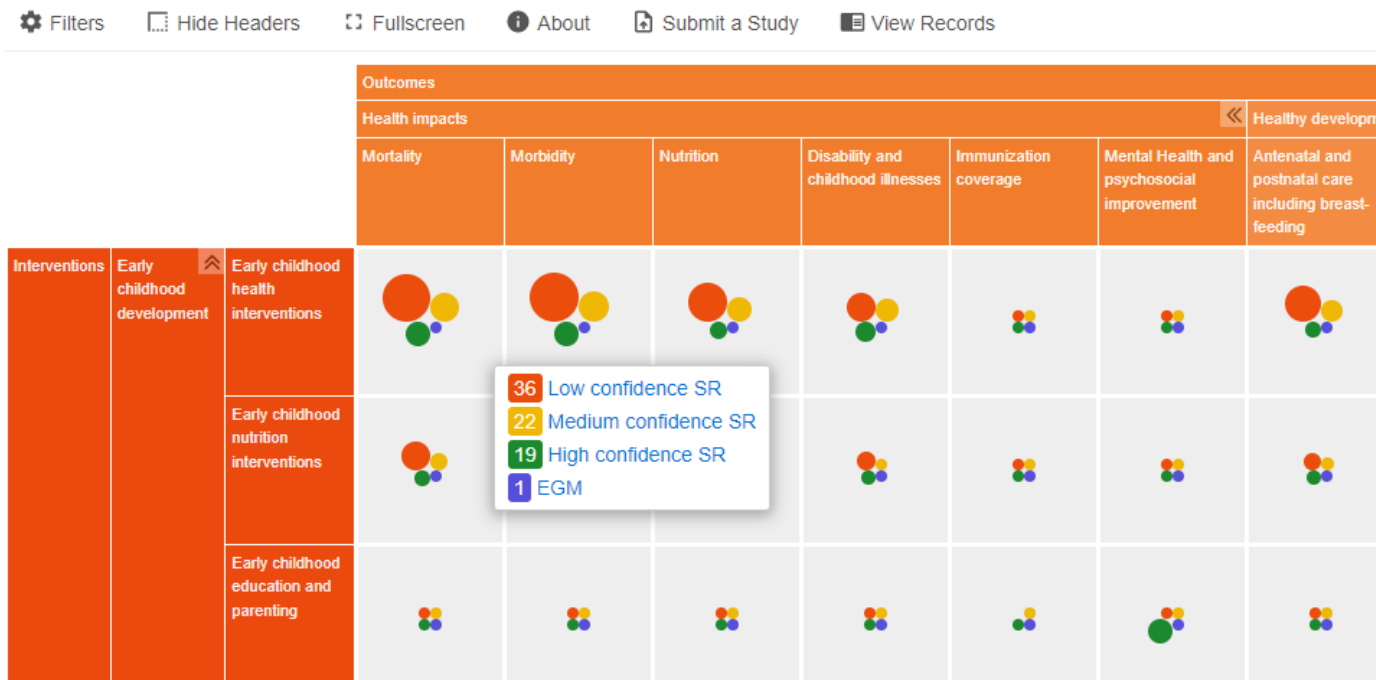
Filters Hide Headers Fullscreen About Submit a Study View Records

Outcomes

Health impacts

Healthy developm

| | | | Mortality | Morbidity | Nutrition | Disability and childhood illnesses | Immunization coverage | Mental Health and psychosocial improvement | Antenatal and postnatal care including breast-feeding |
|---|---|---|---|---|---|---|---|---|---|
| Interventions | Early childhood development | Early childhood health interventions | | | | | | | |
| | | Early childhood nutrition interventions | | | | | | | |
| | | Early childhood education and parenting | | | | | | | |

36 Low confidence SR
22 Medium confidence SR
19 High confidence SR
1 EGM